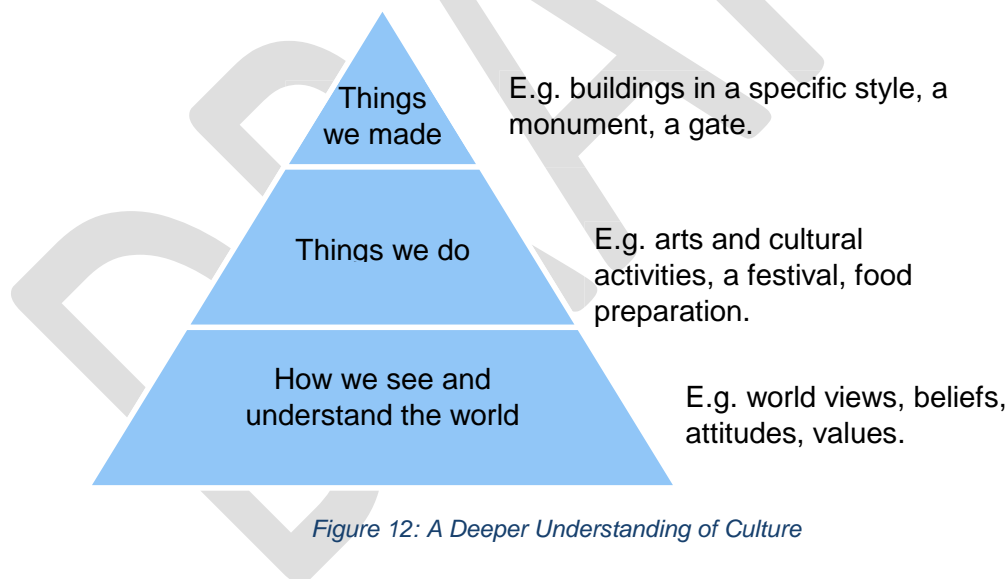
Things we made

E.g. buildings in a specific style, a monument, a gate.

Things we do

E.g. arts and cultural activities, a festival, food preparation.

How we see and understand the world

E.g. world views, beliefs, attitudes, values.

Figure 12: A Deeper Understanding of Culture

DRAFT